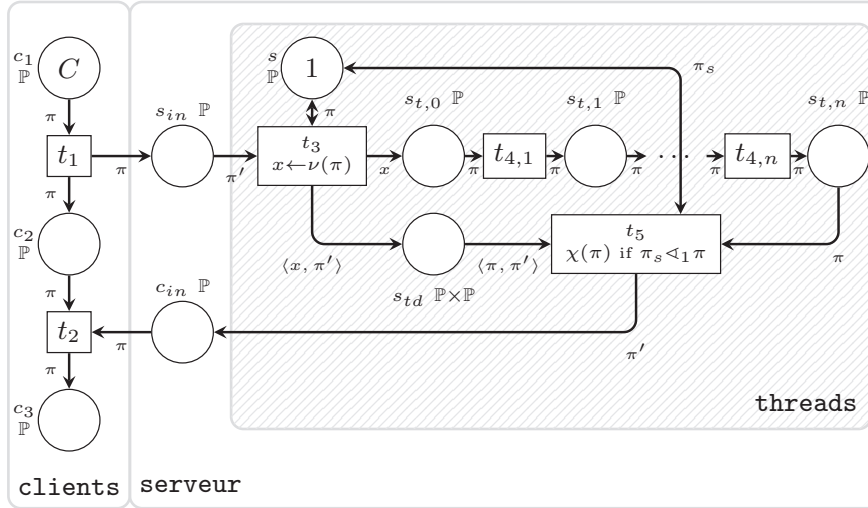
$c_1$ $\mathbb{P}$ $C$

$\pi$

$t_1$

$\pi$

$\pi$

$c_2$ $\mathbb{P}$

$\pi$

$t_2$

$\pi$

$\pi$

$c_3$ $\mathbb{P}$

clients

$s_{in}$ $\mathbb{P}$

$\pi'$

$s$ $\mathbb{P}$ $1$

$\pi$

$\pi_s$

$t_3$ $x \leftarrow \nu(\pi)$

$x$

$s_{t,0}$ $\mathbb{P}$

$\pi$

$t_{4,1}$

$\pi$

$s_{t,1}$ $\mathbb{P}$

$\pi$

$\cdots$

$\pi$

$t_{4,n}$

$\pi$

$s_{t,n}$ $\mathbb{P}$

$\langle x, \pi' \rangle$

$s_{td}$ $\mathbb{P}\times\mathbb{P}$

$\langle \pi, \pi' \rangle$

$t_5$ $\chi(\pi)$ if $\pi_s \lhd_1 \pi$

$\pi$

$c_{in}$ $\mathbb{P}$

$\pi'$

threads

serveur